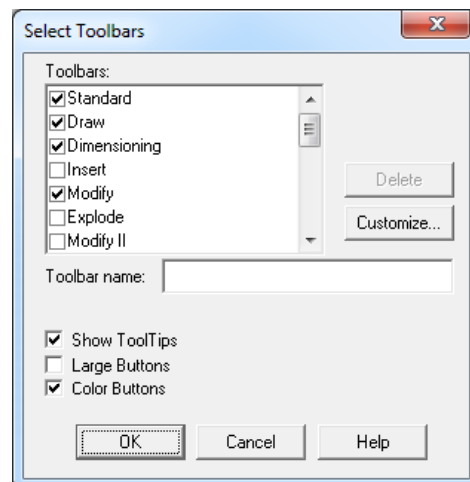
Select Toolbars

Toolbars:

☑ Standard
☑ Draw
☑ Dimensioning
☐ Insert
☑ Modify
☐ Explode
☐ Modify II

Delete

Customize...

Toolbar name:

☑ Show ToolTips
☐ Large Buttons
☑ Color Buttons

OK

Cancel

Help